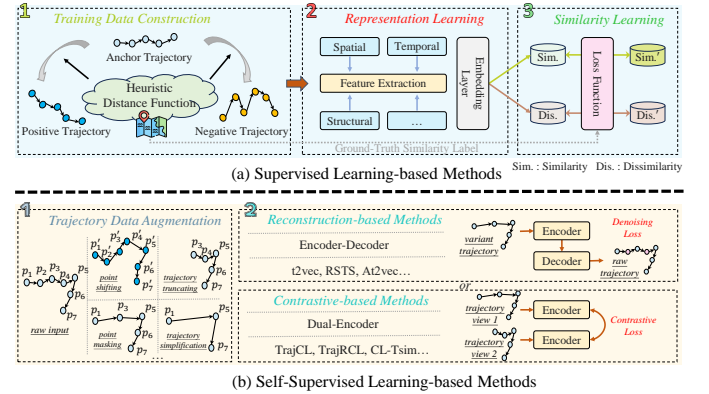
1 Training Data Construction

Anchor Trajectory

Heuristic Distance Function

Positive Trajectory

Negative Trajectory

2 Representation Learning

Spatial

Temporal

Feature Extraction

Structural

…

Embedding Layer

3 Similarity Learning

Sim.

Loss Function

Sim.'

Dis.

Dis.'

Ground-Truth Similarity Label

(a) Supervised Learning-based Methods

Sim. : Similarity Dis. : Dissimilarity

1 Trajectory Data Augmentation

$p_1$ $p_2$ $p_3$ $p_4$ $p_5$ $p_6$ $p_7$

raw input

$p_1'$ $p_2'$ $p_3'$ $p_4'$ $p_5$ $p_6'$ $p_7'$

point shifting

$p_3$ $p_5$ $p_6$ $p_7$

trajectory truncating

$p_1$ $p_3$ $p_5$ $p_6$ $p_7$

point masking

$p_1$ $p_5$ $p_7$

trajectory simplification

2 Reconstruction-based Methods

Encoder-Decoder

t2vec, RSTS, At2vec…

variant trajectory

Encoder

Decoder

Denoising Loss

raw trajectory

or

Contrastive-based Methods

Dual-Encoder

TrajCL, TrajRCL, CL-Tsim…

trajectory view 1

trajectory view 2

Encoder

Encoder

Contrastive Loss

(b) Self-Supervised Learning-based Methods